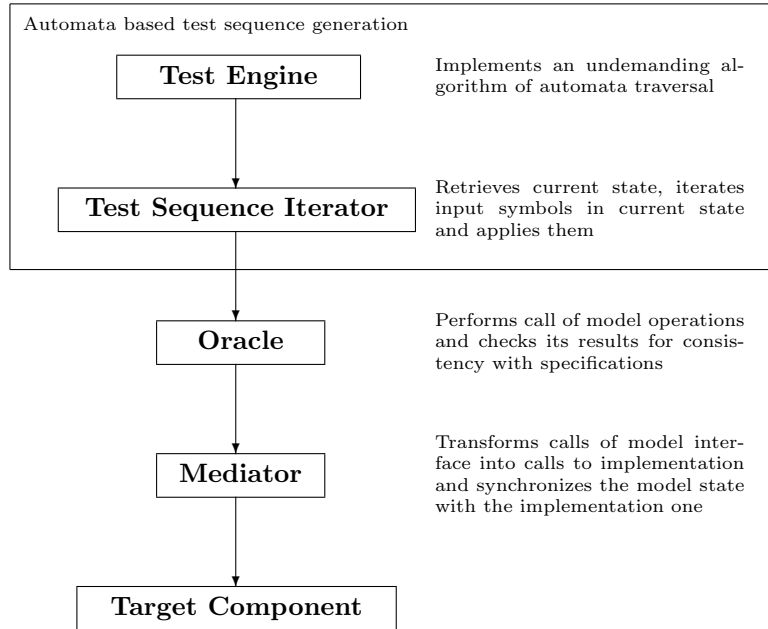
Automata based test sequence generation

Test Engine

Implements an undemanding algorithm of automata traversal

Test Sequence Iterator

Retrieves current state, iterates input symbols in current state and applies them

Oracle

Performs call of model operations and checks its results for consistency with specifications

Mediator

Transforms calls of model interface into calls to implementation and synchronizes the model state with the implementation one

Target Component